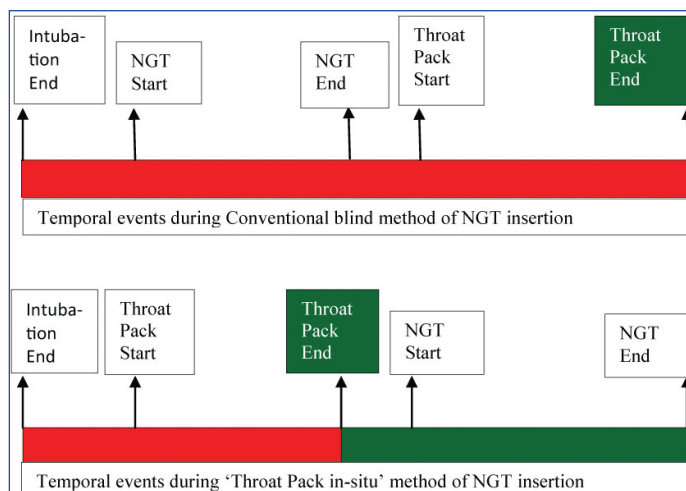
Intubation End

NGT Start

NGT End

Throat Pack Start

Throat Pack End

Temporal events during Conventional blind method of NGT insertion

Intubation End

Throat Pack Start

Throat Pack End

NGT Start

NGT End

Temporal events during 'Throat Pack in-situ' method of NGT insertion